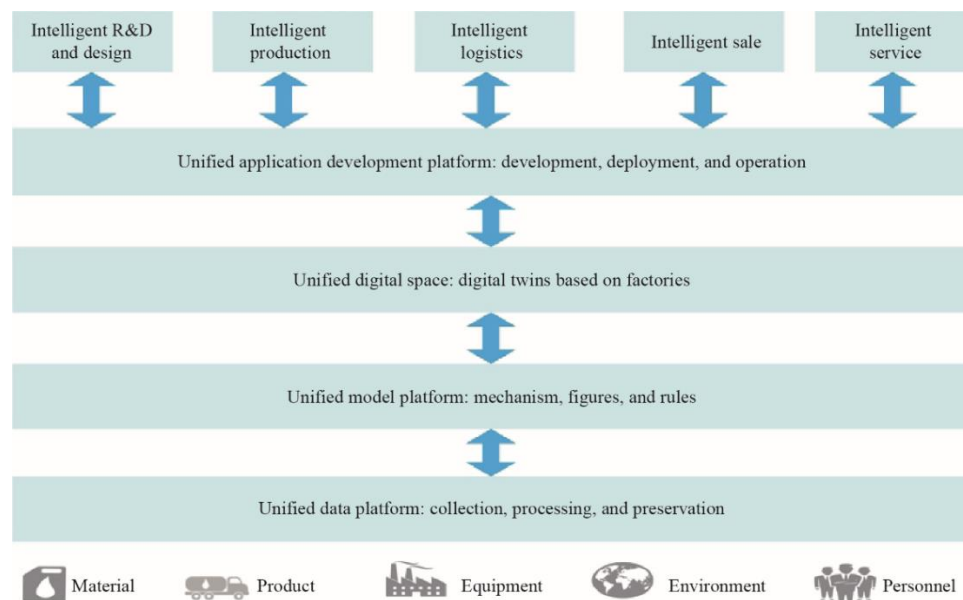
Intelligent R&D and design

Intelligent production

Intelligent logistics

Intelligent sale

Intelligent service

Unified application development platform: development, deployment, and operation

Unified digital space: digital twins based on factories

Unified model platform: mechanism, figures, and rules

Unified data platform: collection, processing, and preservation

Material

Product

Equipment

Environment

Personnel